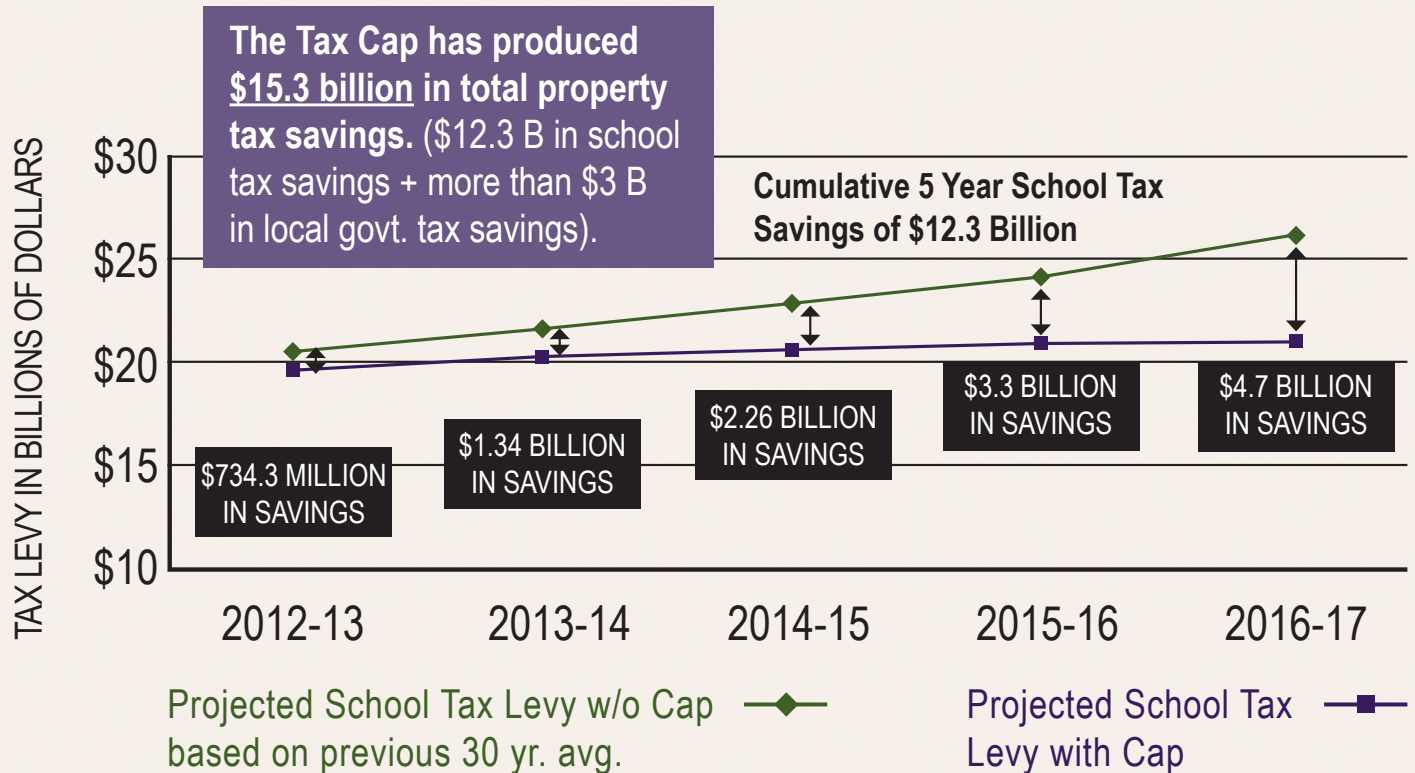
The Tax Cap has produced $15.3 billion in total property tax savings. ($12.3 B in school tax savings + more than $3 B in local govt. tax savings).

Cumulative 5 Year School Tax Savings of $12.3 Billion

TAX LEVY IN BILLIONS OF DOLLARS

$30
$25
$20
$15
$10

$734.3 MILLION IN SAVINGS

$1.34 BILLION IN SAVINGS

$2.26 BILLION IN SAVINGS

$3.3 BILLION IN SAVINGS

$4.7 BILLION IN SAVINGS

2012-13
2013-14
2014-15
2015-16
2016-17

Projected School Tax Levy w/o Cap based on previous 30 yr. avg.

Projected School Tax Levy with Cap